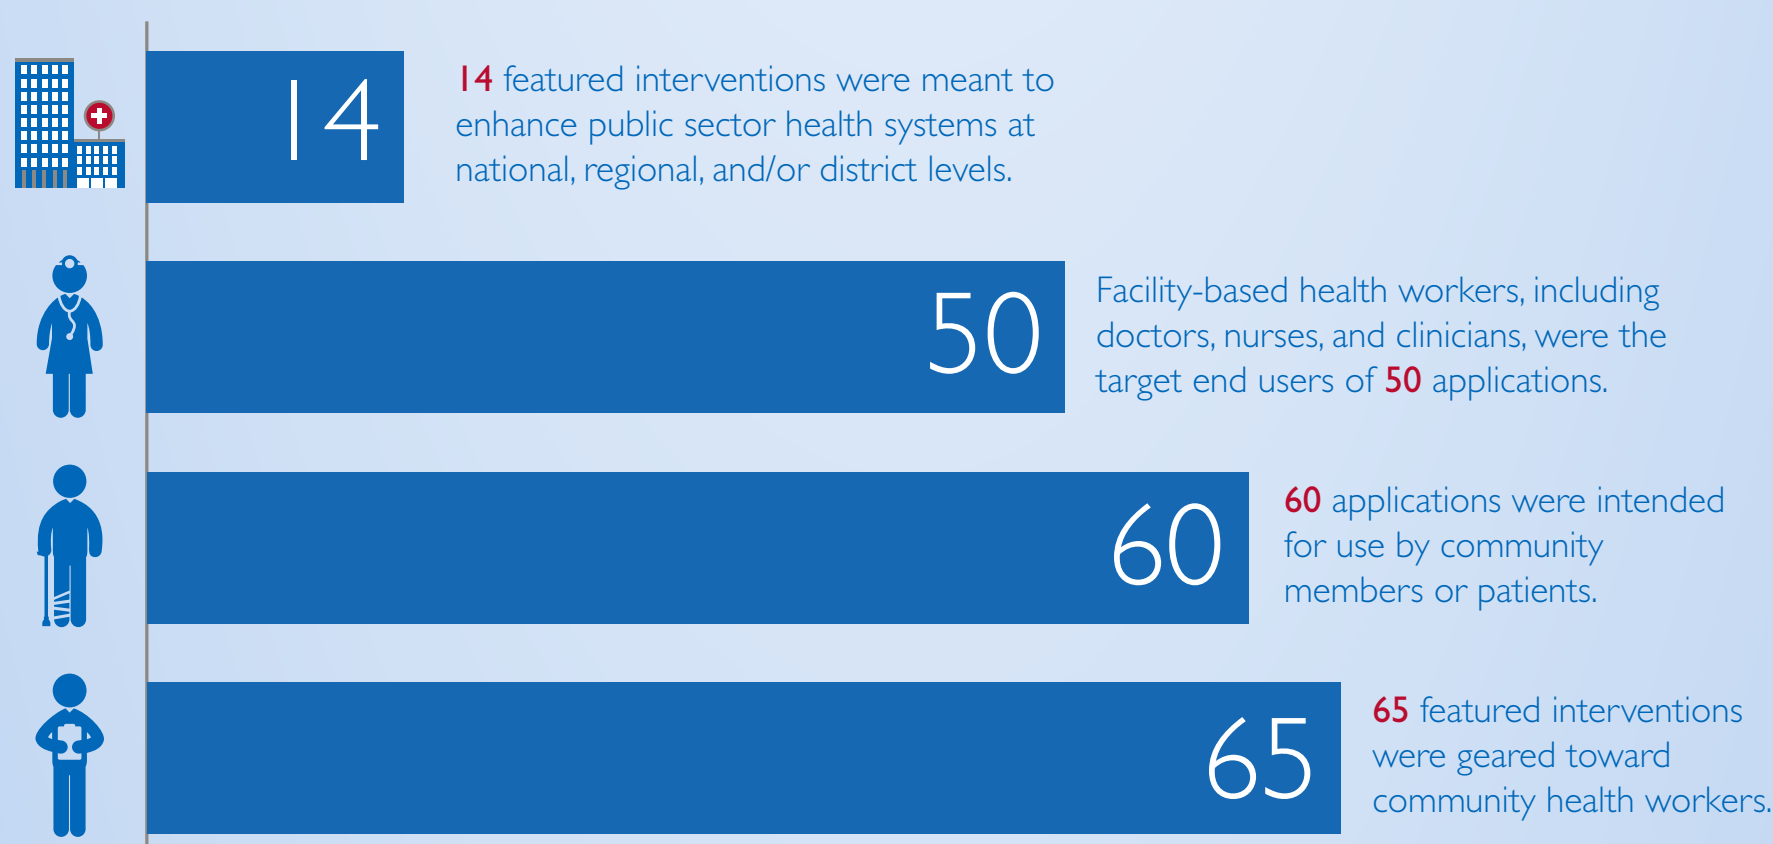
14

14 featured interventions were meant to enhance public sector health systems at national, regional, and/or district levels.

50

Facility-based health workers, including doctors, nurses, and clinicians, were the target end users of 50 applications.

60

60 applications were intended for use by community members or patients.

65

65 featured interventions were geared toward community health workers.